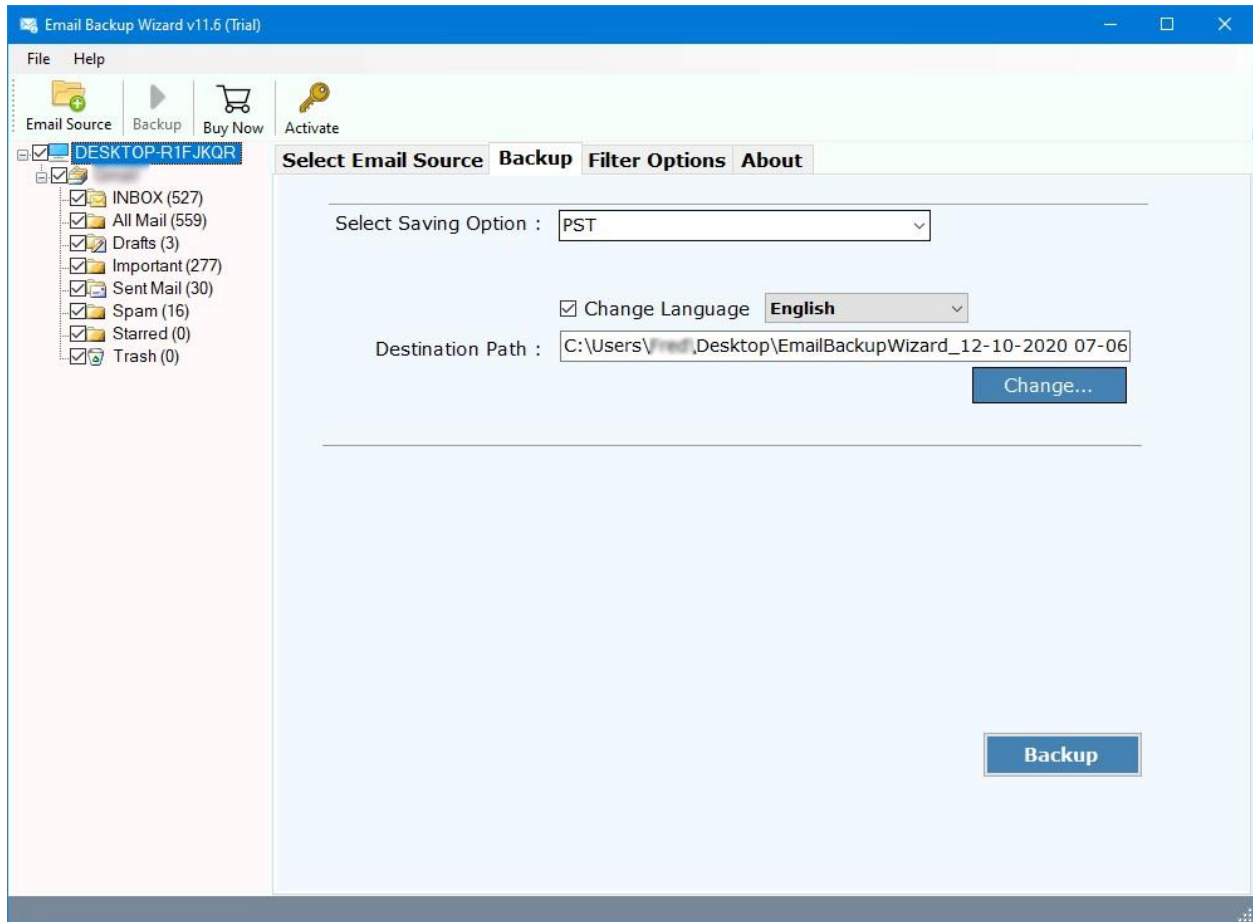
Email Backup Wizard v11.6 (Trial)

File Help

Email Source Backup Buy Now Activate

DESKTOP-R1FJKQR
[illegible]
INBOX (527)
All Mail (559)
Drafts (3)
Important (277)
Sent Mail (30)
Spam (16)
Starred (0)
Trash (0)

Select Email Source Backup Filter Options About

Select Saving Option : PST

Change Language English

Destination Path : C:\Users\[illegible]\Desktop\EmailBackupWizard_12-10-2020 07-06

Change...

Backup